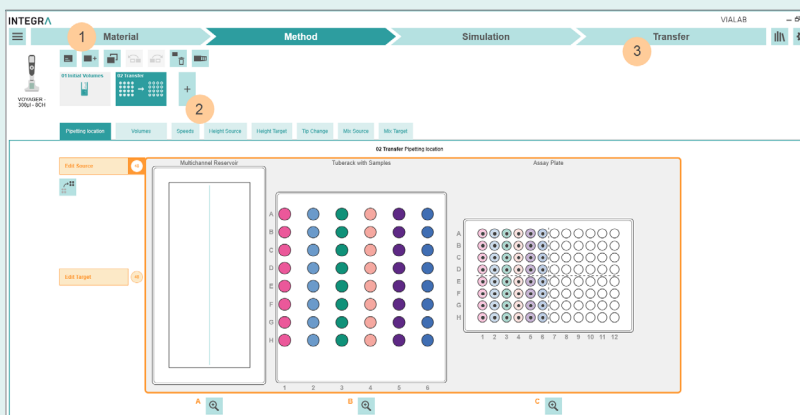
INTEGRA

VIALAB

1

Material

Method

Simulation

Transfer

3

VOYAGER - 300µl - 8CH

01 Initial Volumes

02 Transfer

+

2

Pipetting location

Volumes

Speeds

Height Source

Height Target

Tip Change

Mix Source

Mix Target

02 Transfer Pipetting location

Edit Source

Edit Target

Multichannel Reservoir

Tuberack with Samples

Assay Plate

A
B
C
D
E
F
G
H

1 2 3 4 5 6

A
B
C
D
E
F
G
H

1 2 3 4 5 6 7 8 9 10 11 12

A

B

C